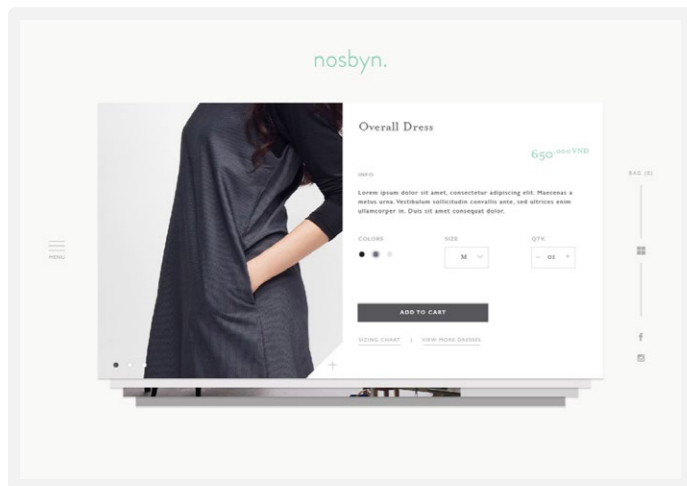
nosbyn.

MENU

Overall Dress

650.000 VND

INFO

Lorem ipsum dolor sit amet, consectetur adipiscing elit. Maecenas a metus urna. Vestibulum sollicitudin convallis ante, sed ultrices enim ullamcorper in. Duis sit amet consequat dolor.

COLORS

SIZE

M

QTY.

– 01 +

ADD TO CART

SIZING CHART | VIEW MORE DRESSES

BAG (0)

f